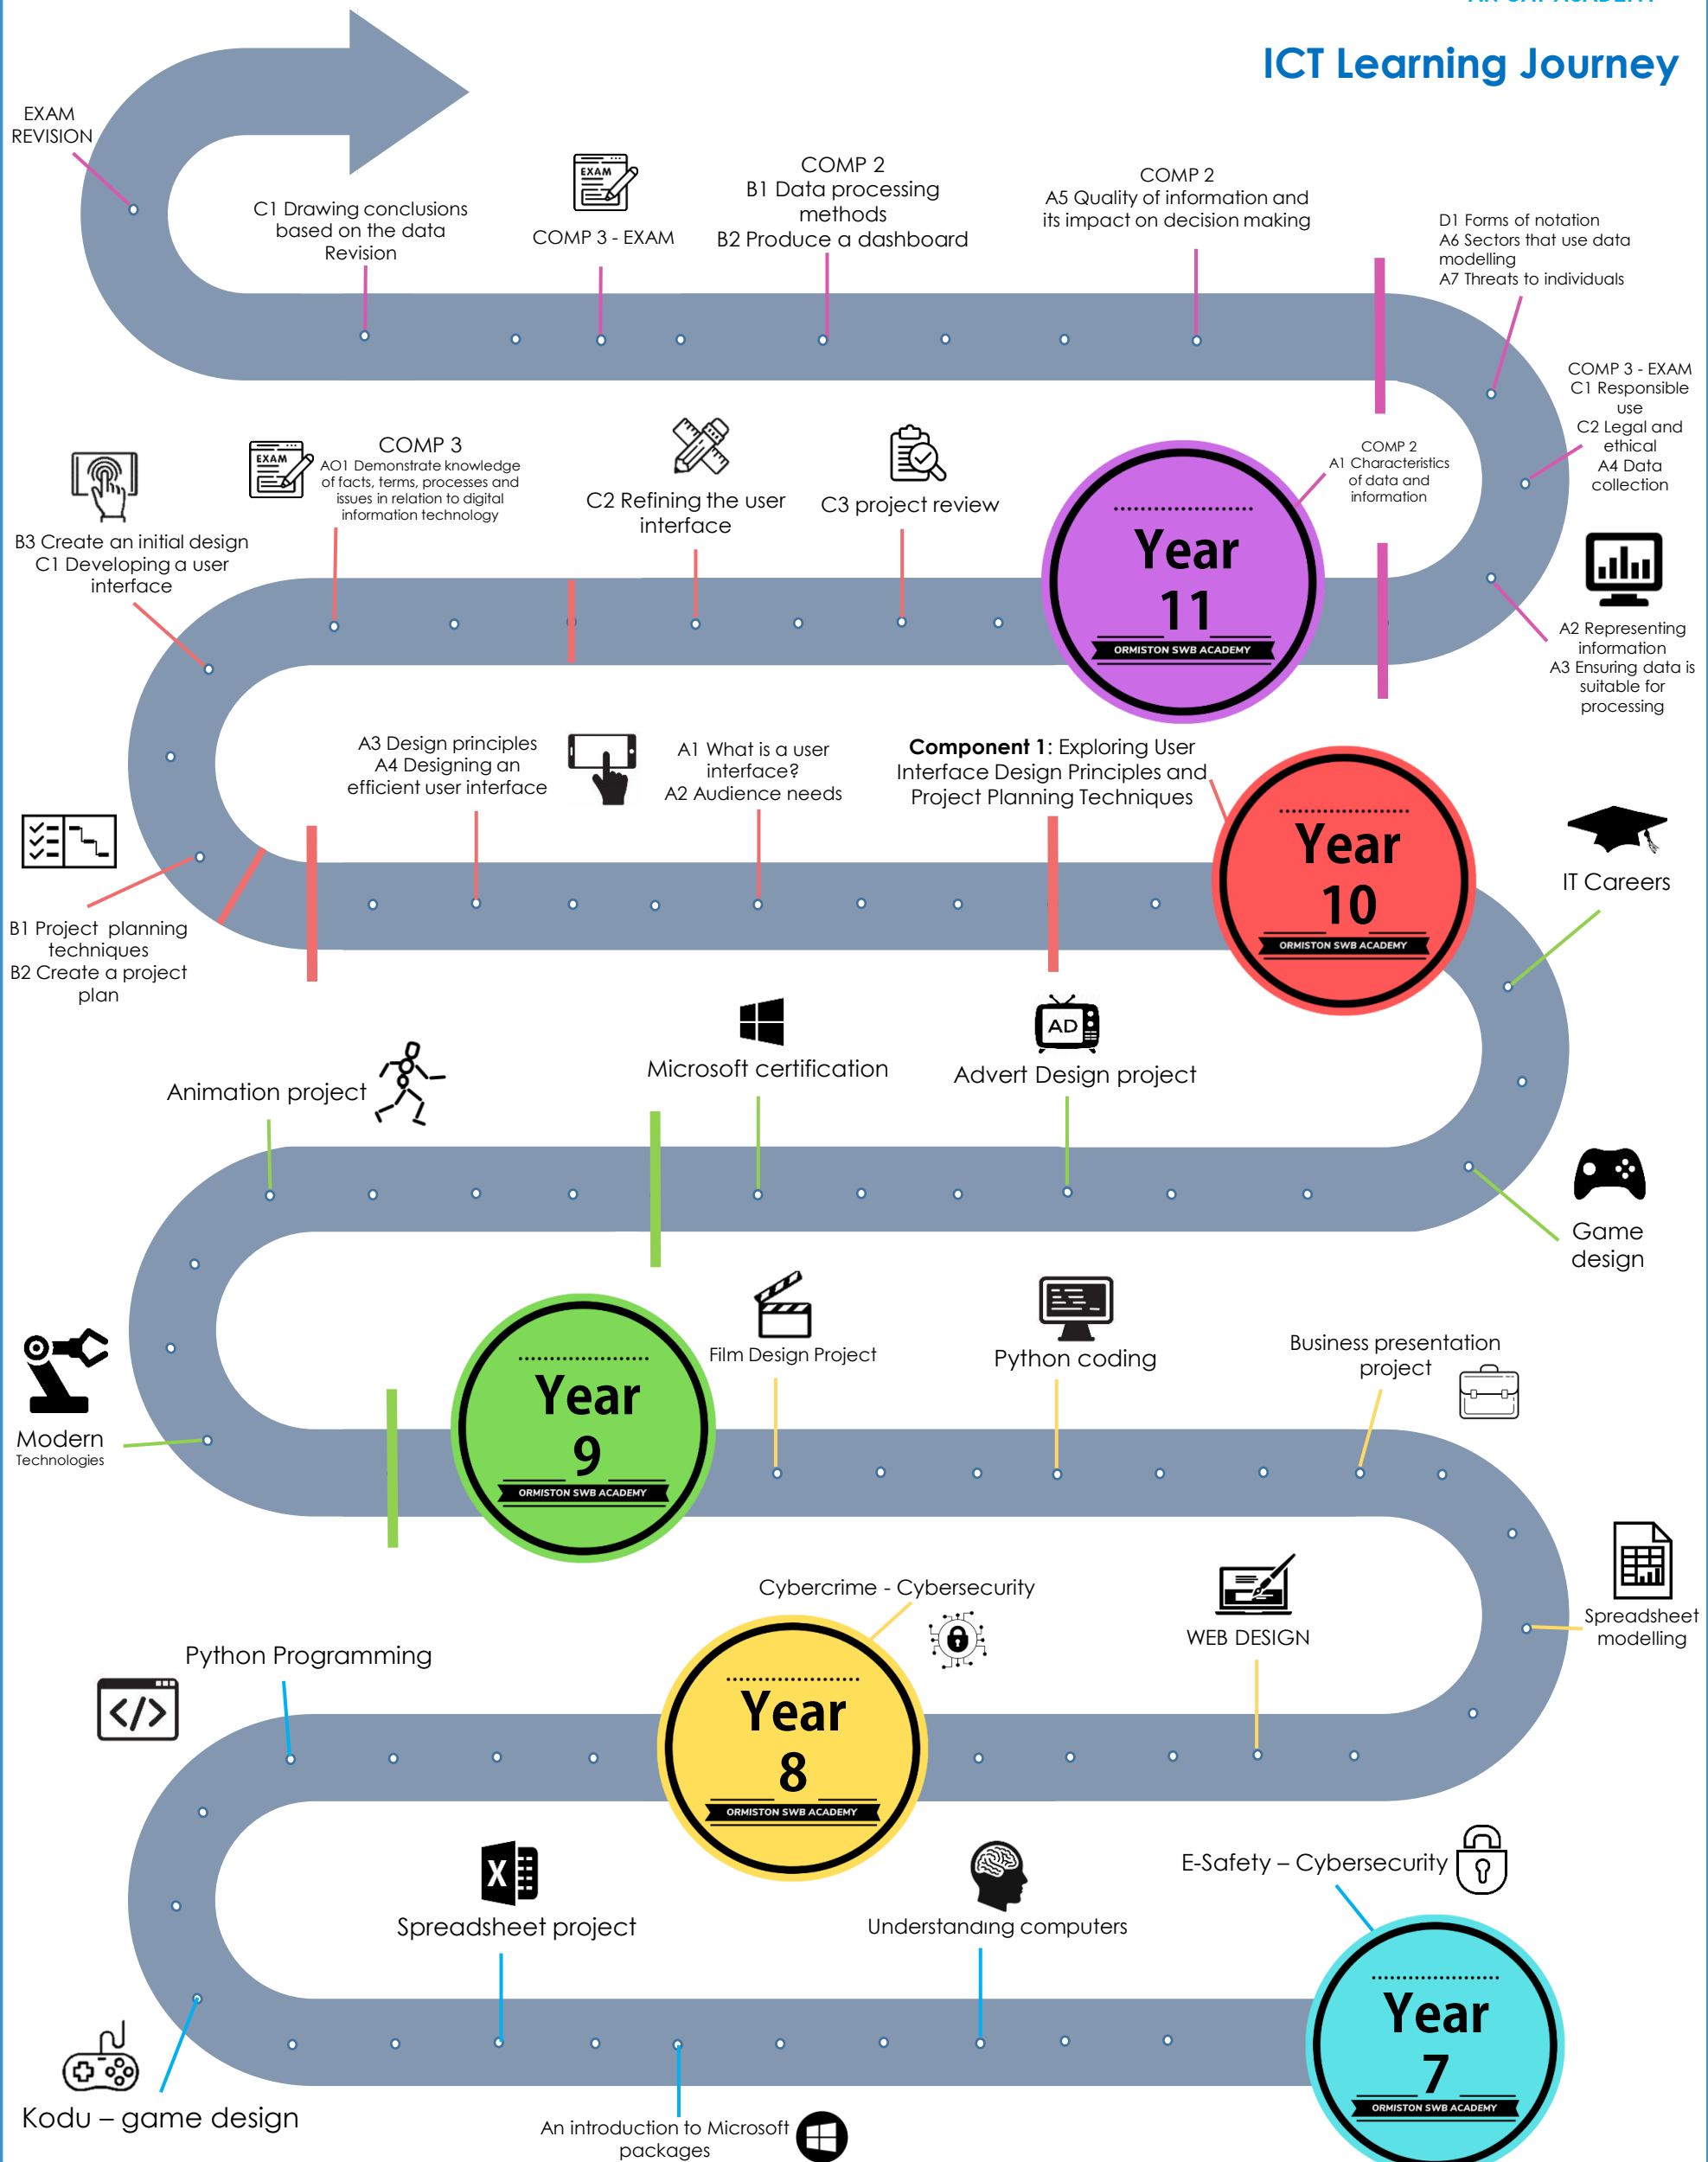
ICT Learning Journey

EXAM REVISION

C1 Drawing conclusions based on the data Revision

EXAM

COMP 3 - EXAM

COMP 2
B1 Data processing methods
B2 Produce a dashboard

COMP 2
A5 Quality of information and its impact on decision making

D1 Forms of notation
A6 Sectors that use data modelling
A7 Threats to individuals

COMP 3 - EXAM
C1 Responsible use
C2 Legal and ethical
A4 Data collection

COMP 2
A1 Characteristics of data and information

A2 Representing information
A3 Ensuring data is suitable for processing

Year 11
ORMISTON SWB ACADEMY

C3 project review

C2 Refining the user interface

EXAM

COMP 3
AO1 Demonstrate knowledge of facts, terms, processes and issues in relation to digital information technology

B3 Create an initial design
C1 Developing a user interface

A3 Design principles
A4 Designing an efficient user interface

A1 What is a user interface?
A2 Audience needs

**Component 1**: Exploring User Interface Design Principles and Project Planning Techniques

Year 10
ORMISTON SWB ACADEMY

IT Careers

B1 Project planning techniques
B2 Create a project plan

Animation project

Microsoft certification

AD

Advert Design project

Game design

Modern Technologies

Year 9
ORMISTON SWB ACADEMY

Film Design Project

Python coding

Business presentation project

Spreadsheet modelling

Cybercrime - Cybersecurity

WEB DESIGN

Python Programming

Year 8
ORMISTON SWB ACADEMY

Spreadsheet project

Understanding computers

E-Safety – Cybersecurity

Year 7
ORMISTON SWB ACADEMY

Kodu – game design

An introduction to Microsoft packages